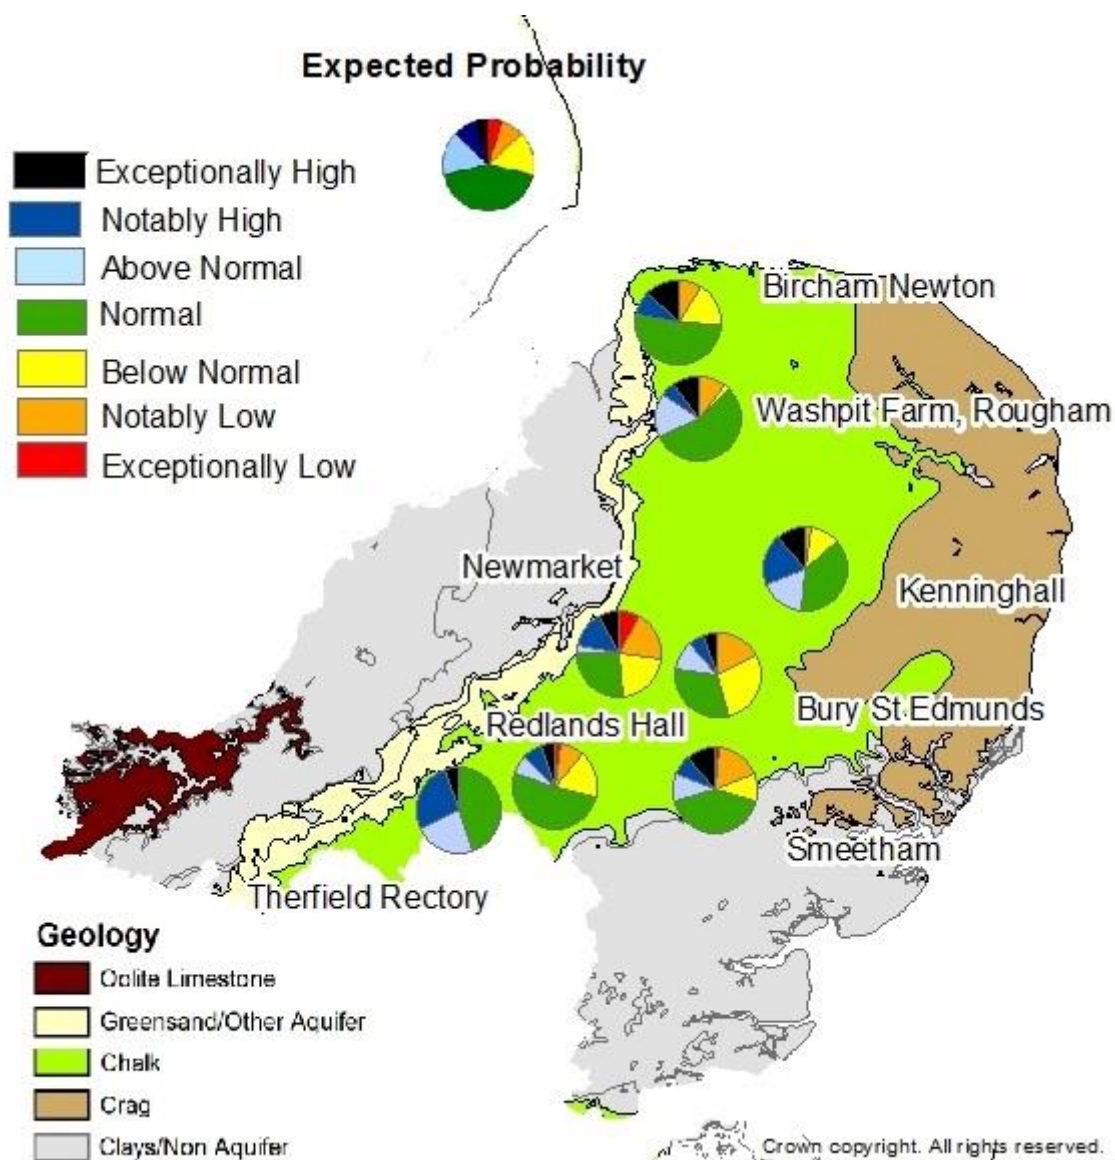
Expected Probability

Exceptionally High
Notably High
Above Normal
Normal
Below Normal
Notably Low
Exceptionally Low

Bircham Newton
Washpit Farm, Rougham
Newmarket
Kenninghall
Bury St Edmunds
Redlands Hall
Smeetham
Therfield Rectory

Geology
Oolite Limestone
Greensand/Other Aquifer
Chalk
Crag
Clays/Non Aquifer

Crown copyright. All rights reserved.